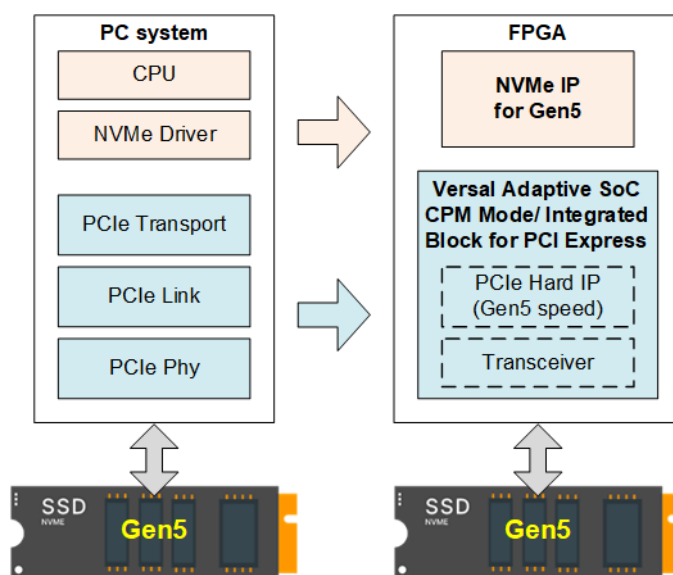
PC system

CPU

NVMe Driver

PCIe Transport

PCIe Link

PCIe Phy

FPGA

NVMe IP for Gen5

Versal Adaptive SoC CPM Mode/ Integrated Block for PCI Express

PCIe Hard IP (Gen5 speed)

Transceiver

SSD NVME Gen5

SSD NVME Gen5